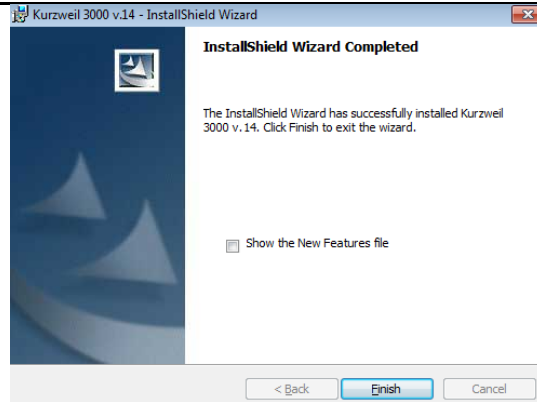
Kurzweil 3000 v.14 - InstallShield Wizard

InstallShield Wizard Completed

The InstallShield Wizard has successfully installed Kurzweil 3000 v.14. Click Finish to exit the wizard.

Show the New Features file

< Back
Finish
Cancel